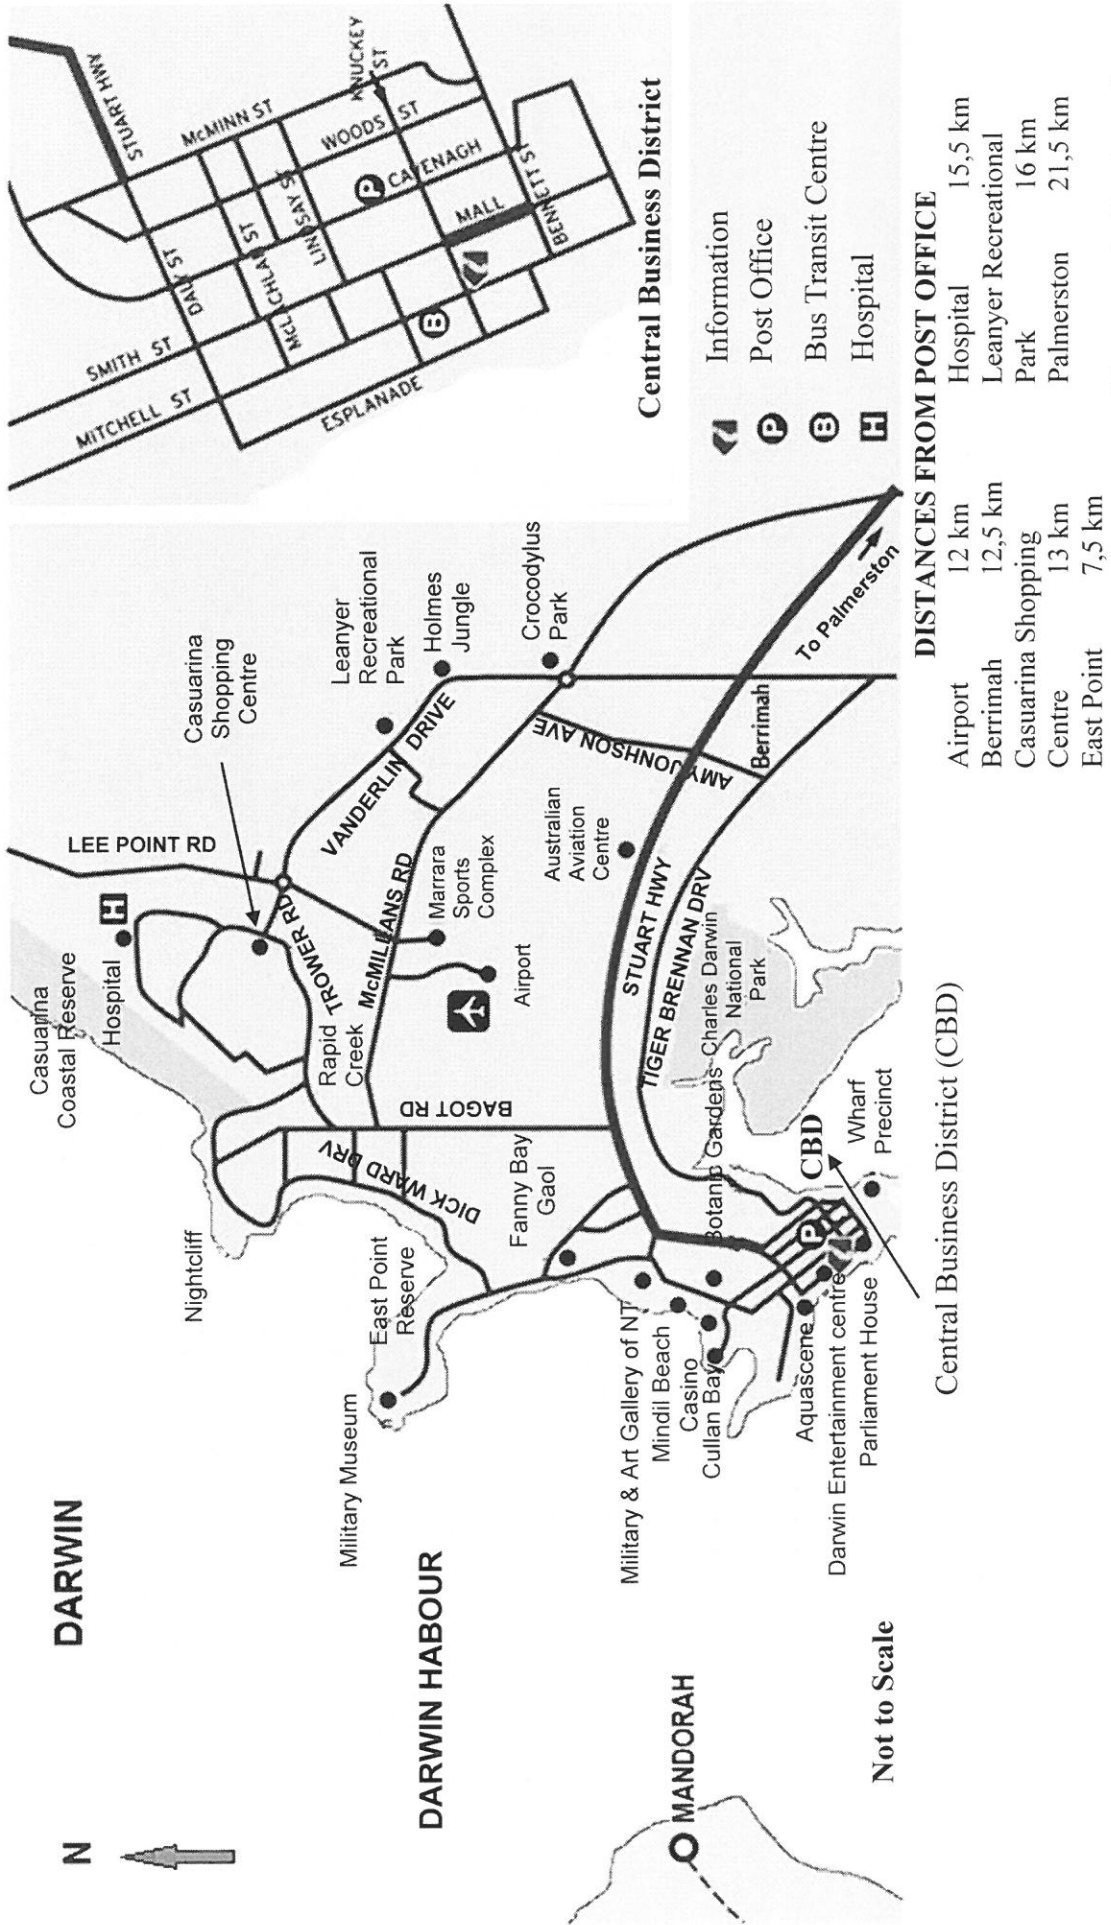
DARWIN

N

DARWIN HABOUR

MANDORAH

Not to Scale

Military Museum

East Point Reserve

Nightcliff

Casuarina Coastal Reserve

Hospital

LEE POINT RD

Casuarina Shopping Centre

TROWER RD

Rapid Creek

DICK WARD DRV

BAGOT RD

McMILLANS RD

Marrara Sports Complex

Airport

VANDERLIN DRIVE

Leanyer Recreational Park

Holmes Jungle

Crocodylus Park

AMY JOHNSON AVE

Berrimah

Australian Aviation Centre

STUART HWY

TIGER BRENNAN DRV

Charles Darwin National Park

Fanny Bay Gaol

Military & Art Gallery of NT

Mindil Beach

Casino

Cullan Bay

Botanic Gardens

Aquascene

Darwin Entertainment centre

Parliament House

CBD

Wharf Precinct

To Palmerston

Central Business District (CBD)

MITCHELL ST

SMITH ST

DALY ST

McLACHLAN ST

LINDSAY ST

CAVENAGH

MALL

BENNETT ST

ESPLANADE

WOODS ST

McMINN ST

STUART HWY

KNUCKEY ST

Central Business District

Information

Post Office

Bus Transit Centre

Hospital

DISTANCES FROM POST OFFICE

| | | | |
|---|---|---|---|
| Airport | 12 km | Hospital | 15,5 km |
| Berrimah | 12,5 km | Leanyer Recreational Park | 16 km |
| Casuarina Shopping Centre | 13 km | Palmerston | 21,5 km |
| East Point | 7,5 km | | |